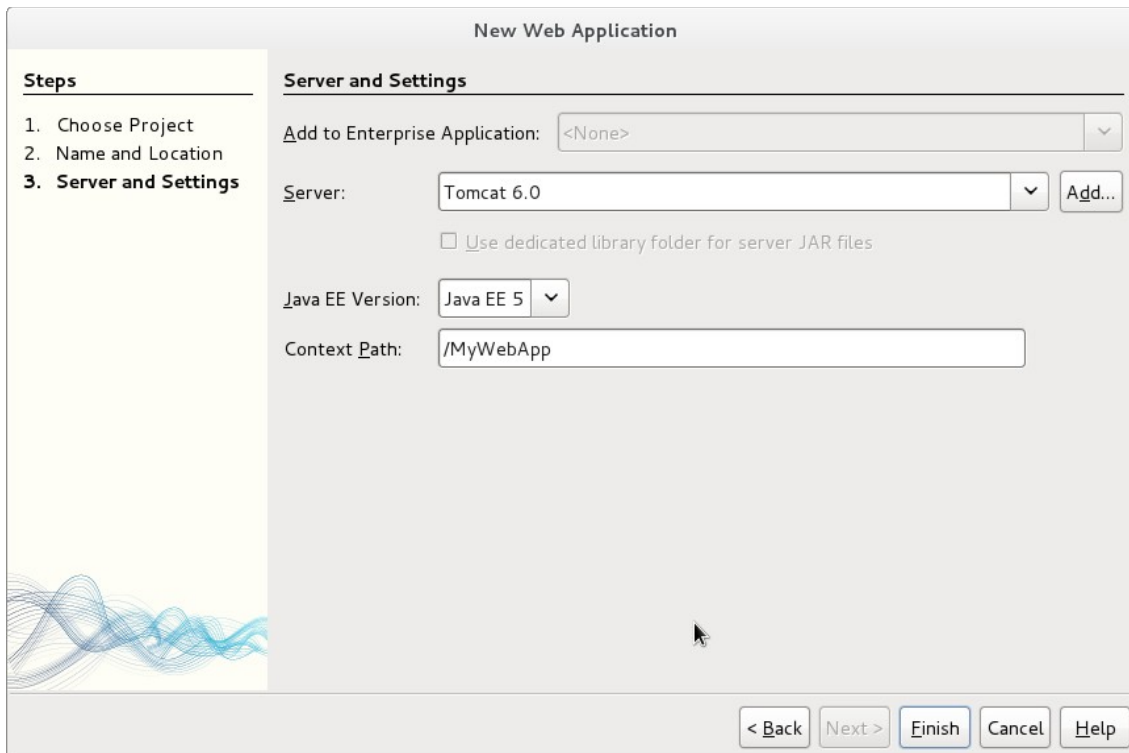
New Web Application

Steps

1. Choose Project
2. Name and Location
3. Server and Settings

Server and Settings

Add to Enterprise Application: <None>

Server: Tomcat 6.0 Add...

Use dedicated library folder for server JAR files

Java EE Version: Java EE 5

Context Path: /MyWebApp

< Back Next > Finish Cancel Help